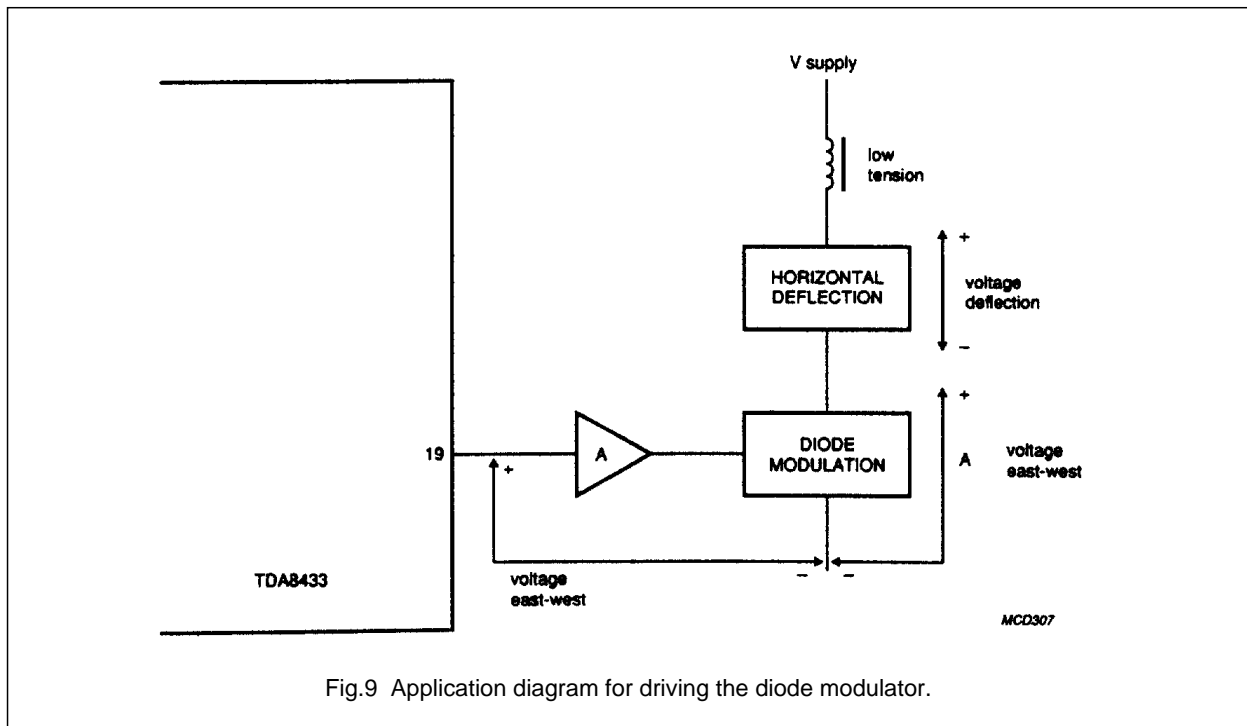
V supply

low tension

HORIZONTAL DEFLECTION

+

voltage deflection

−

+

19

+

A

DIODE MODULATION

A

voltage east-west

TDA8433

voltage east-west

−

−

MCD307

Fig.9 Application diagram for driving the diode modulator.